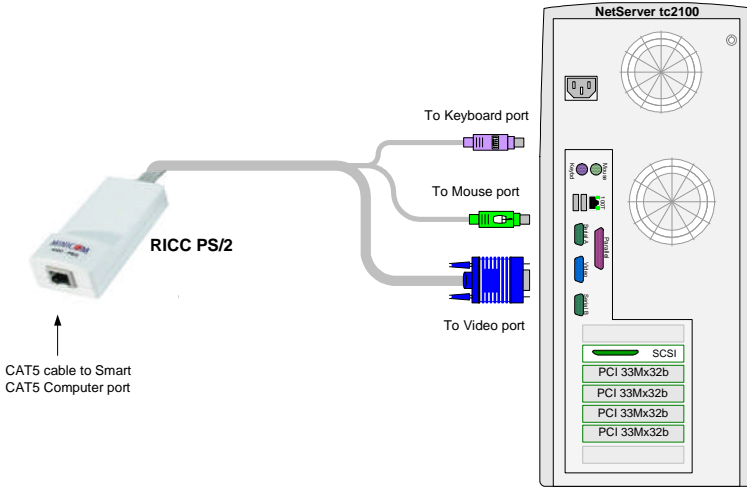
NetServer tc2100

To Keyboard port

To Mouse port

RICC PS/2

MINICOM

To Video port

CAT5 cable to Smart CAT5 Computer port

Keybd

Mouse

LOM

Parallel

Video

Serial B

SCSI

PCI 33Mx32b

PCI 33Mx32b

PCI 33Mx32b

PCI 33Mx32b